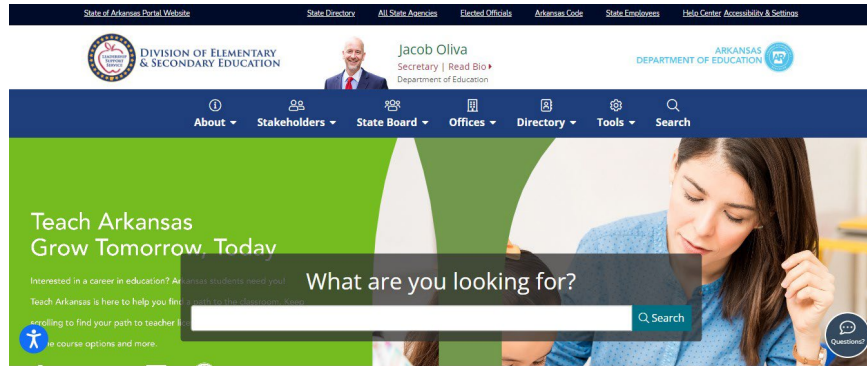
State of Arkansas Portal Website State Directory All State Agencies Elected Officials Arkansas Code State Employees Help Center Accessibility & Settings

LEADERSHIP SUPPORT SERVICE

DIVISION OF ELEMENTARY & SECONDARY EDUCATION

Jacob Oliva
Secretary | Read Bio
Department of Education

ARKANSAS DEPARTMENT OF EDUCATION

About Stakeholders State Board Offices Directory Tools Search

Teach Arkansas
Grow Tomorrow, Today

Interested in a career in education? Arkansas students need you! Teach Arkansas is here to help you find a path to the classroom. Keep scrolling to find your path to teacher li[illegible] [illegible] course options and more.

What are you looking for?

Search

Questions?